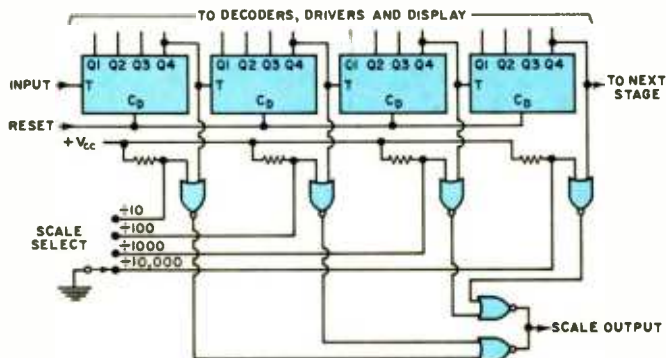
TO DECODERS, DRIVERS AND DISPLAY

Q1 Q2 Q3 Q4
T
$C_D$

Q1 Q2 Q3 Q4
T
$C_D$

Q1 Q2 Q3 Q4
T
$C_D$

Q1 Q2 Q3 Q4
T
$C_D$

INPUT

TO NEXT STAGE

RESET

$+V_{cc}$

SCALE SELECT

$\div 10$
$\div 100$
$\div 1000$
$\div 10,000$

SCALE OUTPUT